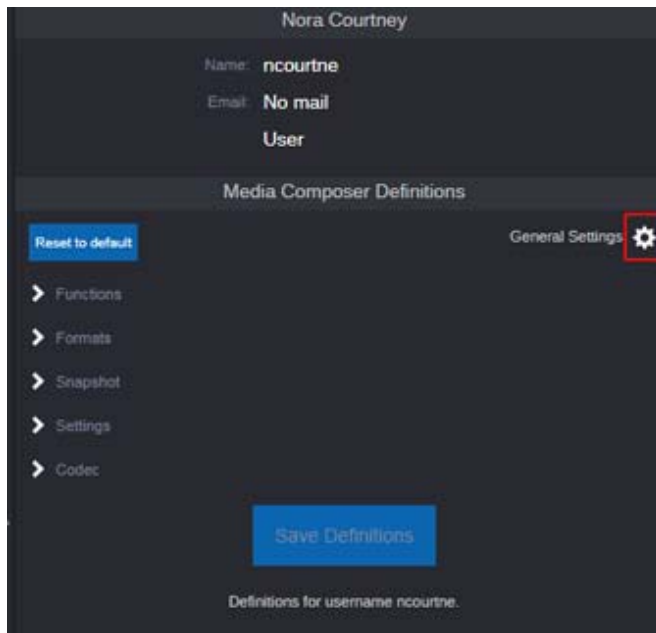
Nora Courtney

Name: ncourtne

Email: No mail

User

Media Composer Definitions

Reset to default

General Settings

Functions

Formats

Snapshot

Settings

Codec

Save Definitions

Definitions for username ncourtne.